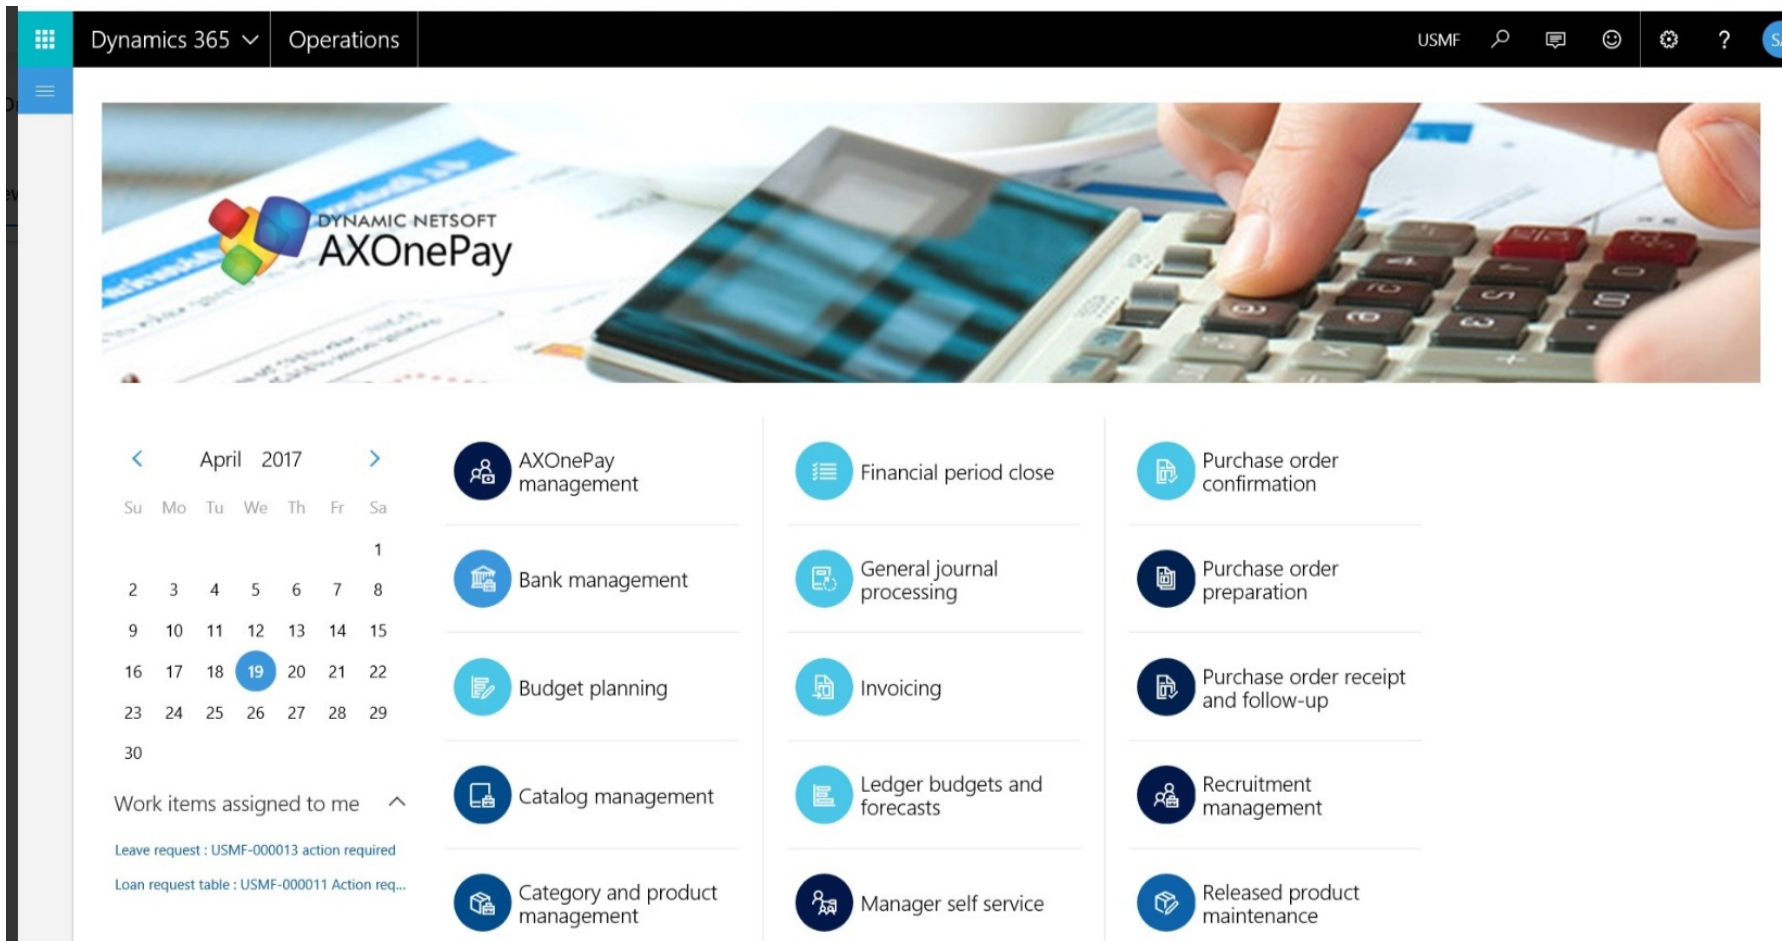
Dynamics 365 Operations USMF ?

DYNAMIC NETSOFT
AXOnePay

April 2017

| Su | Mo | Tu | We | Th | Fr | Sa |
|---|---|---|---|---|---|---|
| | | | | | | 1 |
| 2 | 3 | 4 | 5 | 6 | 7 | 8 |
| 9 | 10 | 11 | 12 | 13 | 14 | 15 |
| 16 | 17 | 18 | 19 | 20 | 21 | 22 |
| 23 | 24 | 25 | 26 | 27 | 28 | 29 |
| 30 | | | | | | |

Work items assigned to me

Leave request : USMF-000013 action required

Loan request table : USMF-000011 Action req...

AXOnePay management

Bank management

Budget planning

Catalog management

Category and product management

Financial period close

General journal processing

Invoicing

Ledger budgets and forecasts

Manager self service

Purchase order confirmation

Purchase order preparation

Purchase order receipt and follow-up

Recruitment management

Released product maintenance